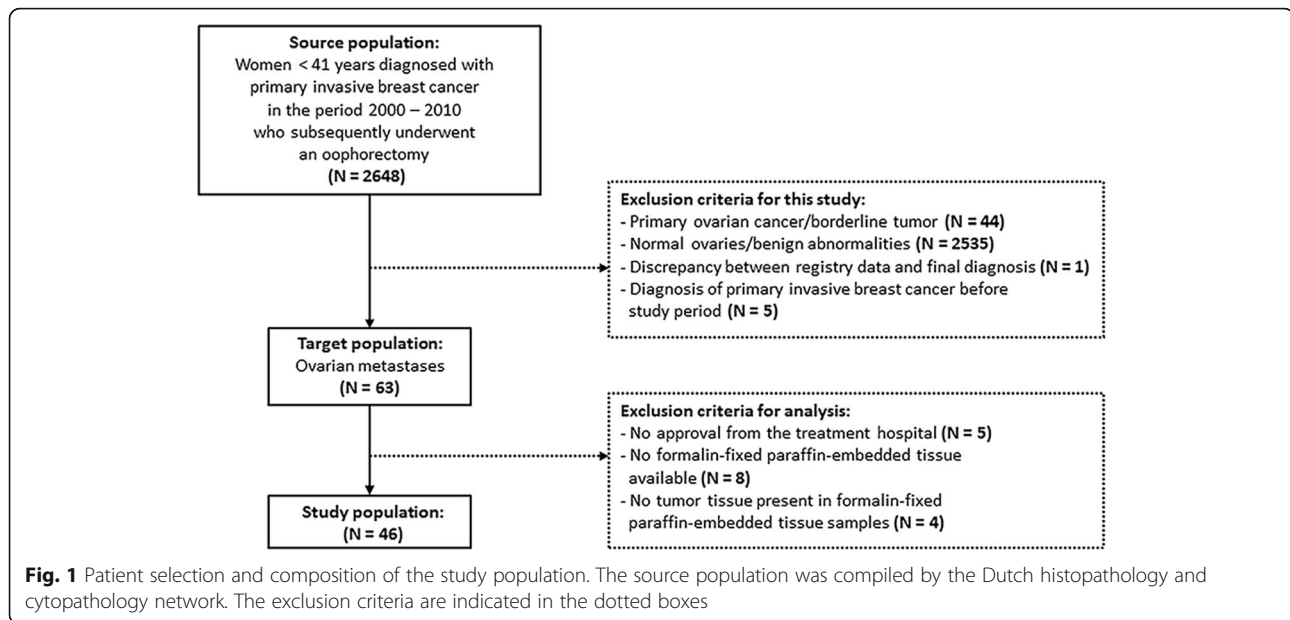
Source population:
Women < 41 years diagnosed with primary invasive breast cancer in the period 2000 – 2010 who subsequently underwent an oophorectomy
(N = 2648)

Exclusion criteria for this study:
- Primary ovarian cancer/borderline tumor (N = 44)
- Normal ovaries/benign abnormalities (N = 2535)
- Discrepancy between registry data and final diagnosis (N = 1)
- Diagnosis of primary invasive breast cancer before study period (N = 5)

Target population:
Ovarian metastases
(N = 63)

Exclusion criteria for analysis:
- No approval from the treatment hospital (N = 5)
- No formalin-fixed paraffin-embedded tissue available (N = 8)
- No tumor tissue present in formalin-fixed paraffin-embedded tissue samples (N = 4)

Study population:
(N = 46)

Fig. 1 Patient selection and composition of the study population. The source population was compiled by the Dutch histopathology and cytopathology network. The exclusion criteria are indicated in the dotted boxes